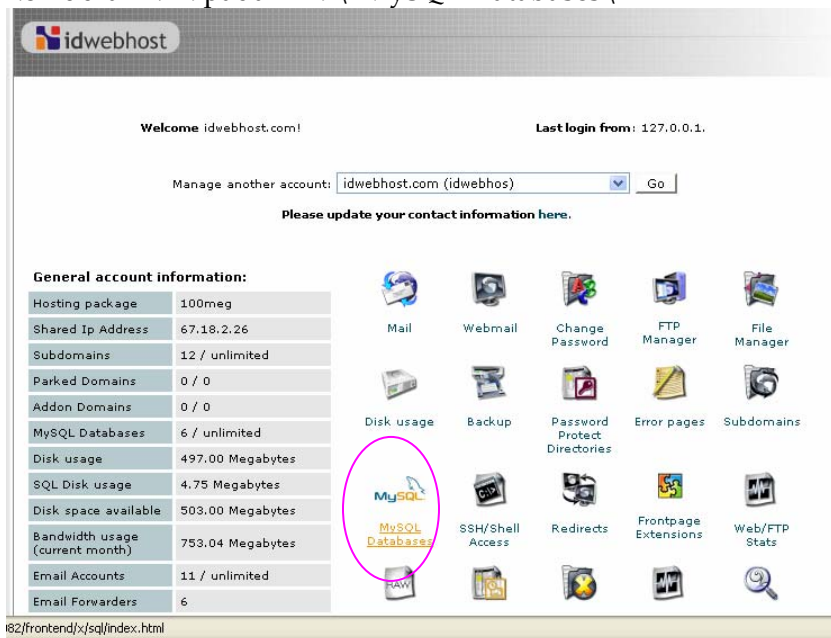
idwebhost

Welcome idwebhost.com!

Last login from: 127.0.0.1.

Manage another account: idwebhost.com (idwebhos) Go

Please update your contact information here.

General account information:

| | |
|---|---|
| Hosting package | 100meg |
| Shared Ip Address | 67.18.2.26 |
| Subdomains | 12 / unlimited |
| Parked Domains | 0 / 0 |
| Addon Domains | 0 / 0 |
| MySQL Databases | 6 / unlimited |
| Disk usage | 497.00 Megabytes |
| SQL Disk usage | 4.75 Megabytes |
| Disk space available | 503.00 Megabytes |
| Bandwidth usage (current month) | 753.04 Megabytes |
| Email Accounts | 11 / unlimited |
| Email Forwarders | 6 |

Mail
Webmail
Change Password
FTP Manager
File Manager
Disk usage
Backup
Password Protect Directories
Error pages
Subdomains
MySQL
MySQL Databases
SSH/Shell Access
Redirects
Frontpage Extensions
Web/FTP Stats
RAW

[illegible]82/frontend/x/sql/index.html